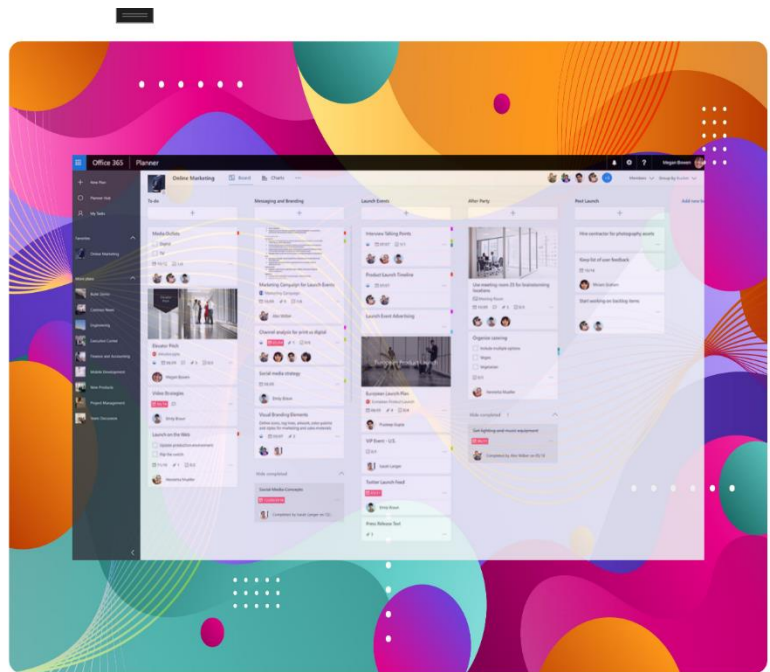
Office 365 | Planner

Megan Bowen

New Plan

Planner hub

My Tasks

Favorites

Online Marketing

More plans

Online Marketing

Board

Charts

Members

Group by Bucket

To do

Messaging and Branding

Launch Events

After Party

Post Launch

Add new bucket

Media Outlets

Digital

Print

Ebook Pitch

Megan Bowen

Video Strategies

Emily Braun

Launch on the Web

Marketing Campaign for Launch Events

Alex Wilber

Channel analysis for print vs digital

Social media strategy

Emily Braun

Visual Branding Elements

Show completed

Social Media Concepts

Interview Talking Points

Product Launch Timeline

Launch Event Advertising

European Launch Plan

VIP Event - U.S.

Isaiah Langer

Twitter Launch Feed

Emily Braun

Press Release Text

Live meeting room (2) for brainstorming locations

Organize catering

Show completed

Get lighting and music equipment

Hire contractors for photography assets

Keep list of user feedback

Miriam Graham

Start working on backlog items